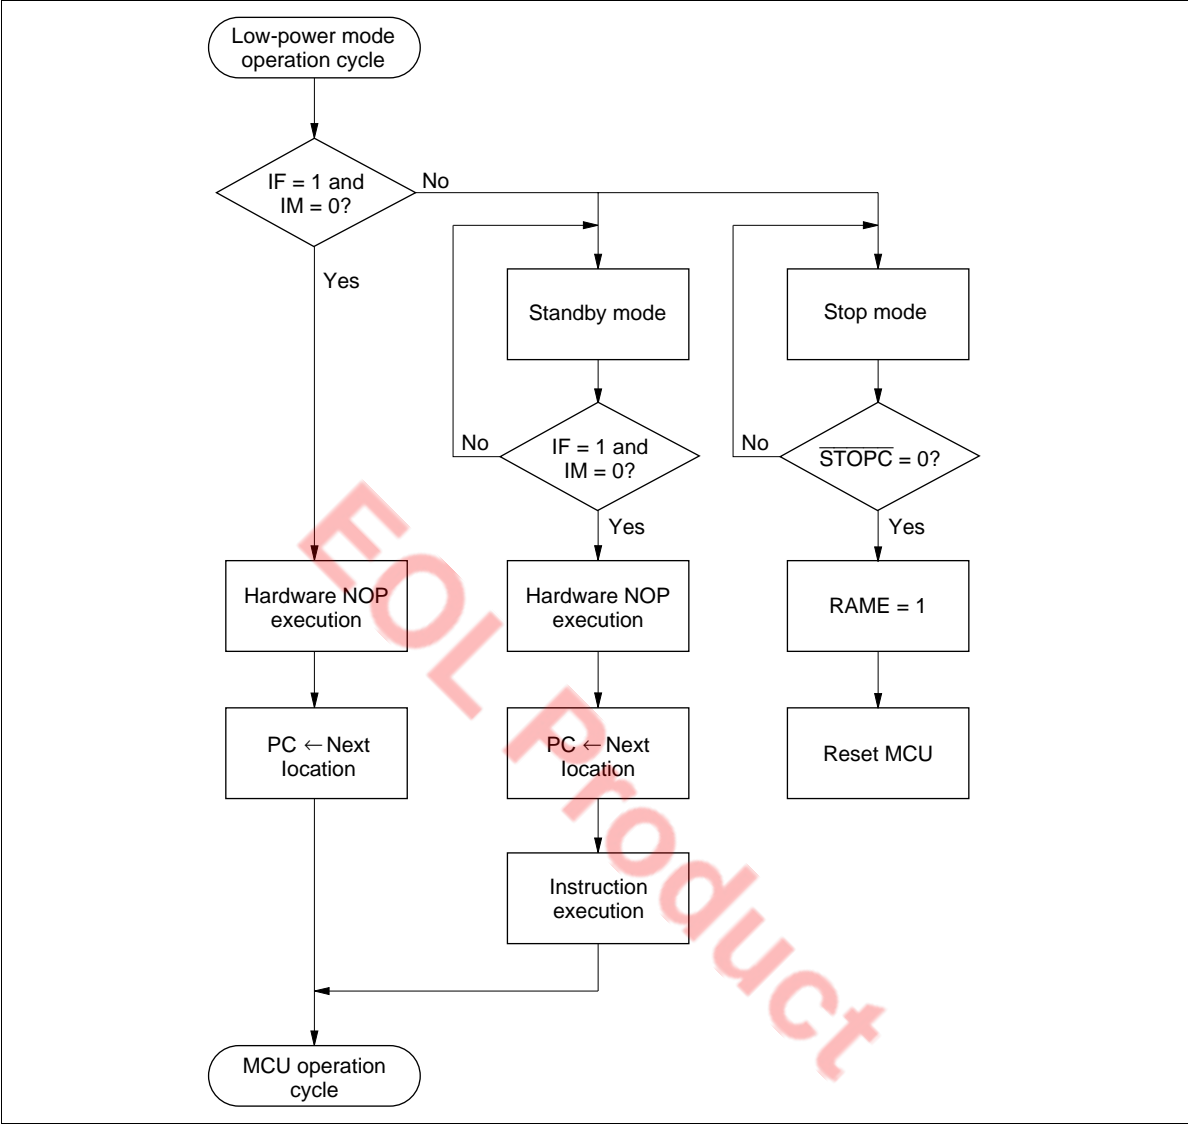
Low-power mode operation cycle

IF = 1 and IM = 0?

No

Yes

Standby mode

Stop mode

No

IF = 1 and IM = 0?

No

$\overline{STOPC}$ = 0?

Yes

Yes

Hardware NOP execution

Hardware NOP execution

RAME = 1

PC $\leftarrow$ Next location

PC $\leftarrow$ Next location

Reset MCU

Instruction execution

MCU operation cycle

EOL Product